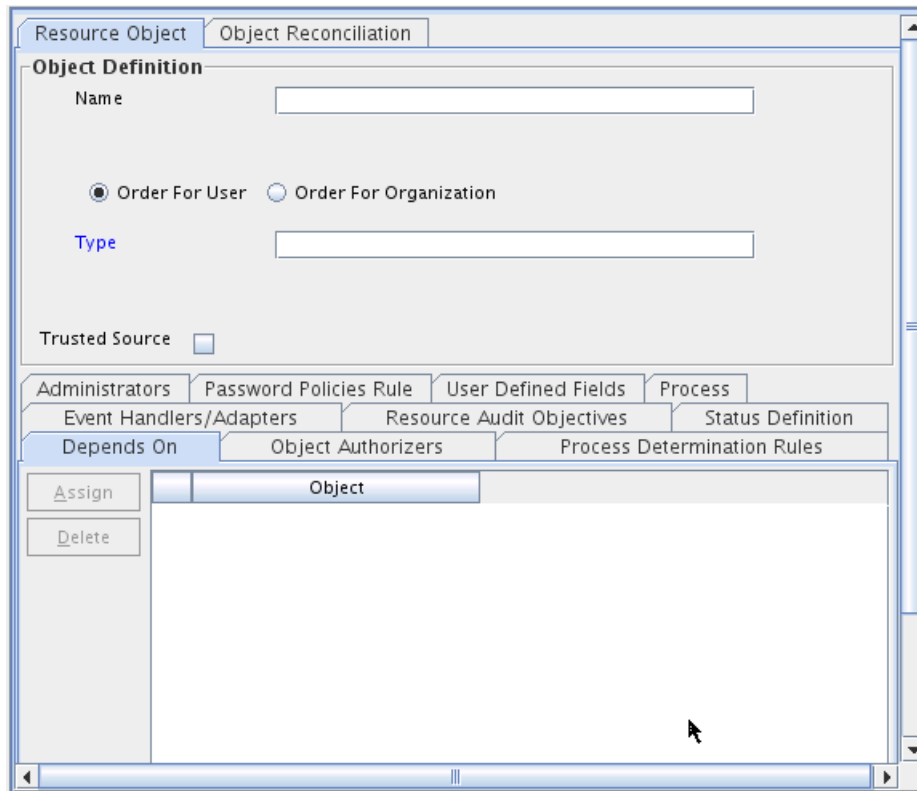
Resource Object | Object Reconciliation

Object Definition

Name

Order For User
Order For Organization

Type

Trusted Source

Administrators | Password Policies Rule | User Defined Fields | Process
Event Handlers/Adapters | Resource Audit Objectives | Status Definition
Depends On | Object Authorizers | Process Determination Rules

Assign
Delete

| | Object |
|---|---|